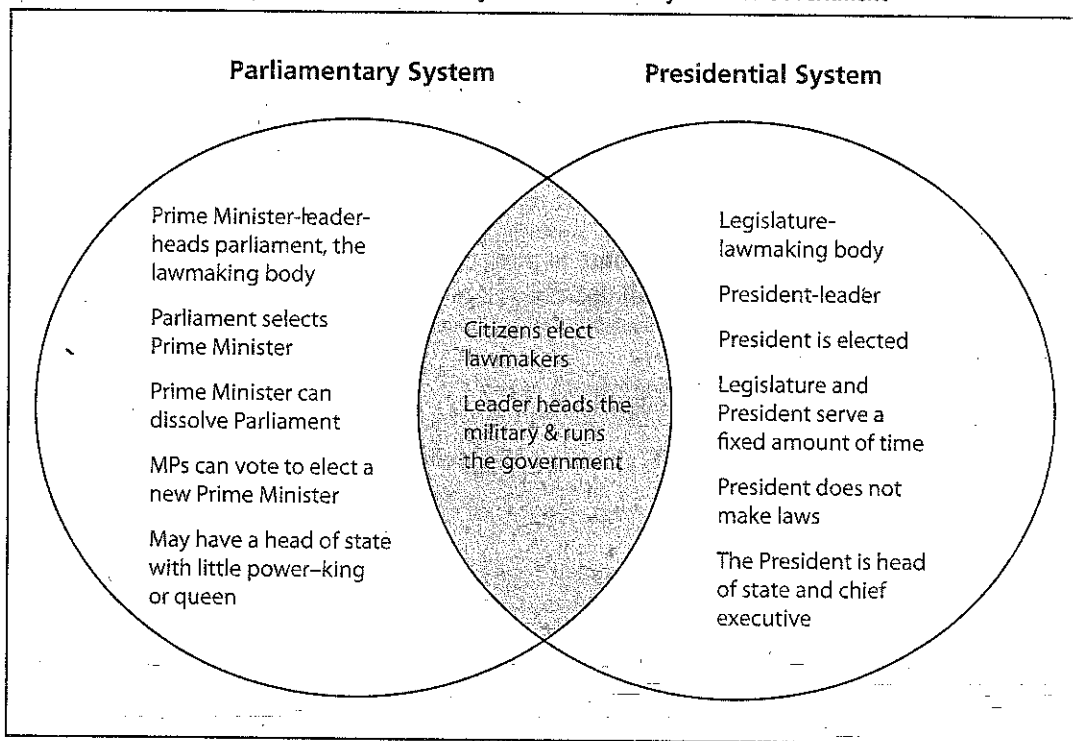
Parliamentary System

Presidential System

Prime Minister-leader-heads parliament, the lawmaking body

Parliament selects Prime Minister

Prime Minister can dissolve Parliament

MPs can vote to elect a new Prime Minister

May have a head of state with little power–king or queen

Citizens elect lawmakers

Leader heads the military & runs the government

Legislature-lawmaking body

President-leader

President is elected

Legislature and President serve a fixed amount of time

President does not make laws

The President is head of state and chief executive